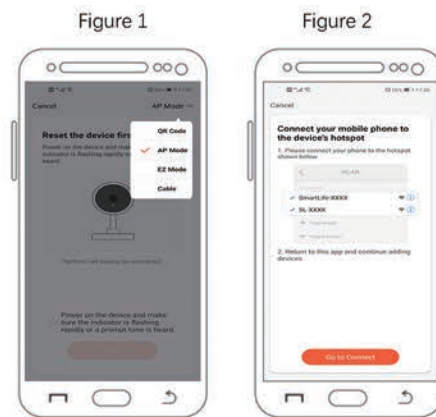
Figure 1

Cancel

AP Mode

Reset the device first

Power on the device and make sure the indicator is flashing rapidly or a prompt tone is heard

QR Code

AP Mode

EZ Mode

Cable

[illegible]

Power on the device and make sure the indicator is flashing rapidly or a prompt tone is heard

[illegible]

Figure 2

Cancel

Connect your mobile phone to the device's hotspot

1. Please connect your phone to the hotspot shown below

WLAN

SmartLife-XXXX

SL-XXXX

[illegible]

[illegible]

2. Return to this app and continue adding devices

Go to Connect